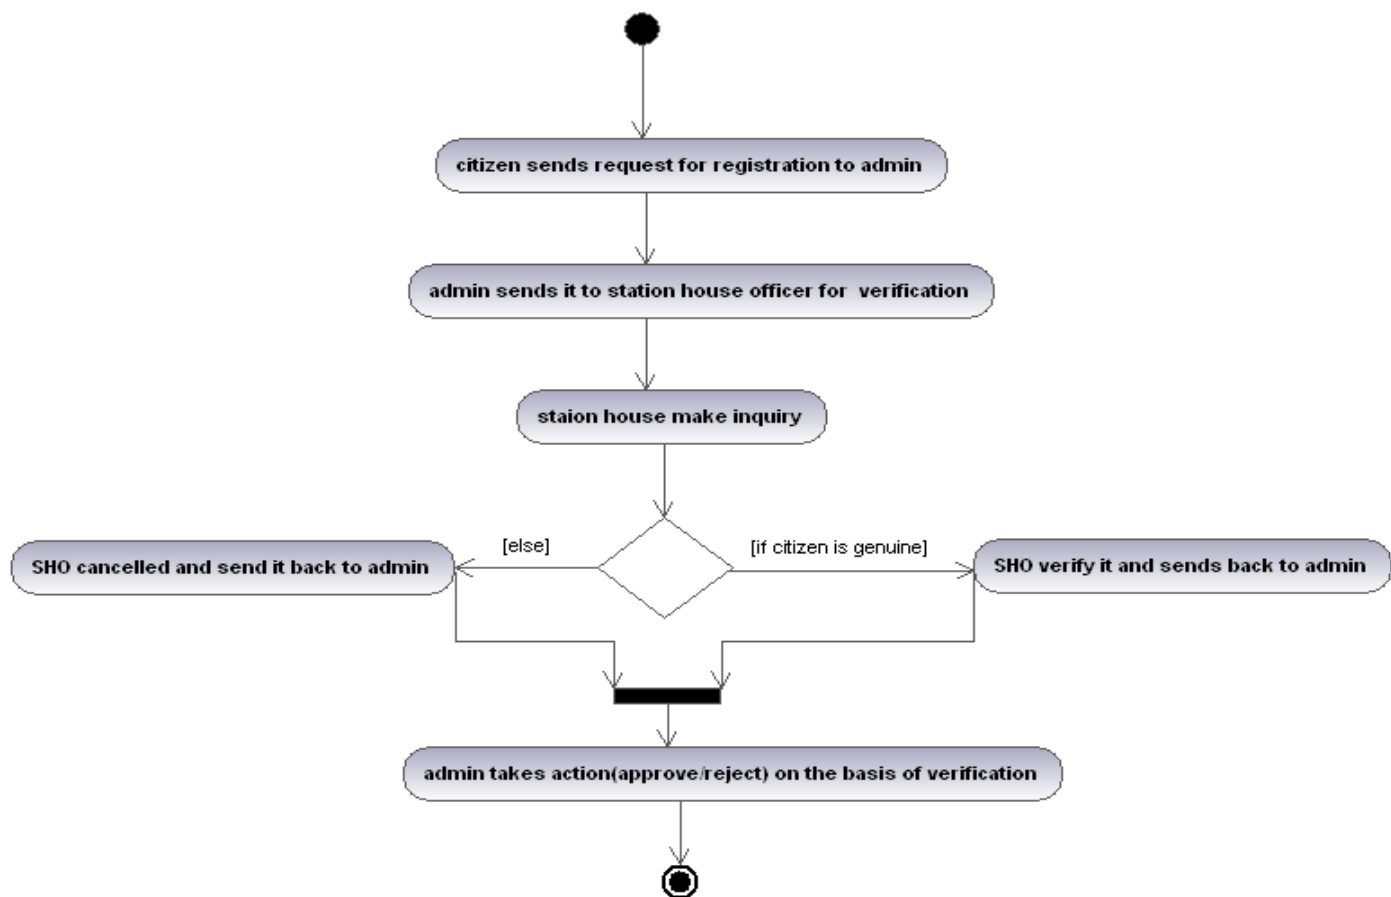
citizen sends request for registration to admin

admin sends it to station house officer for verification

staion house make inquiry

[else]

[if citizen is genuine]

SHO cancelled and send it back to admin

SHO verify it and sends back to admin

admin takes action(approve/reject) on the basis of verification